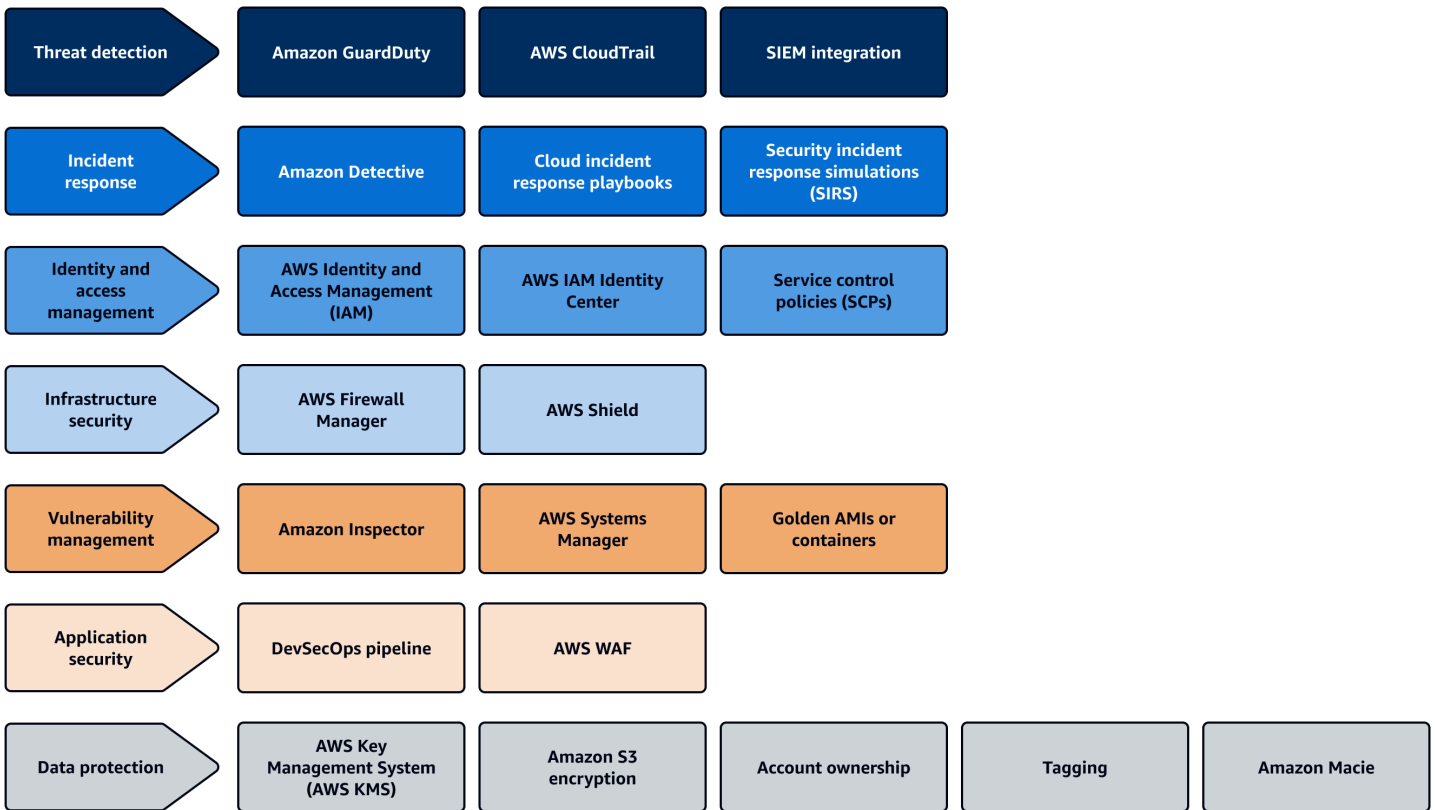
Threat detection
Amazon GuardDuty
AWS CloudTrail
SIEM integration

Incident response
Amazon Detective
Cloud incident response playbooks
Security incident response simulations (SIRS)

Identity and access management
AWS Identity and Access Management (IAM)
AWS IAM Identity Center
Service control policies (SCPs)

Infrastructure security
AWS Firewall Manager
AWS Shield

Vulnerability management
Amazon Inspector
AWS Systems Manager
Golden AMIs or containers

Application security
DevSecOps pipeline
AWS WAF

Data protection
AWS Key Management System (AWS KMS)
Amazon S3 encryption
Account ownership
Tagging
Amazon Macie